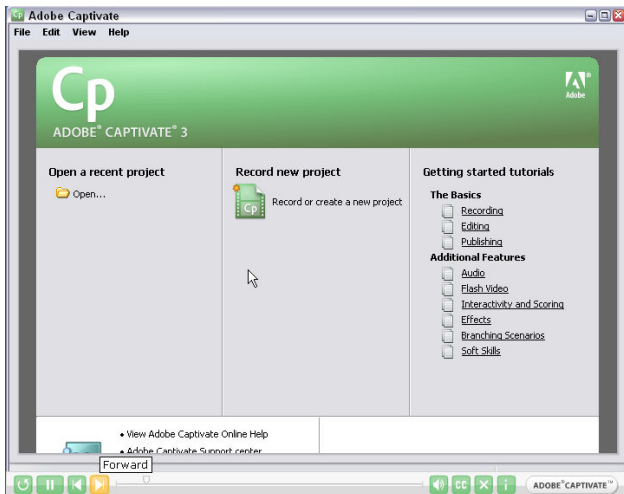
Adobe Captivate

File Edit View Help

Cp

ADOBE® CAPTIVATE® 3

Adobe

Open a recent project

Open...

Record new project

Cp

Record or create a new project

Getting started tutorials

The Basics

Recording

Editing

Publishing

Additional Features

Audio

Flash Video

Interactivity and Scoring

Effects

Branching Scenarios

Soft Skills

• View Adobe Captivate Online Help

• Adobe Captivate Support center

Forward

CC

i

ADOBE® CAPTIVATE™